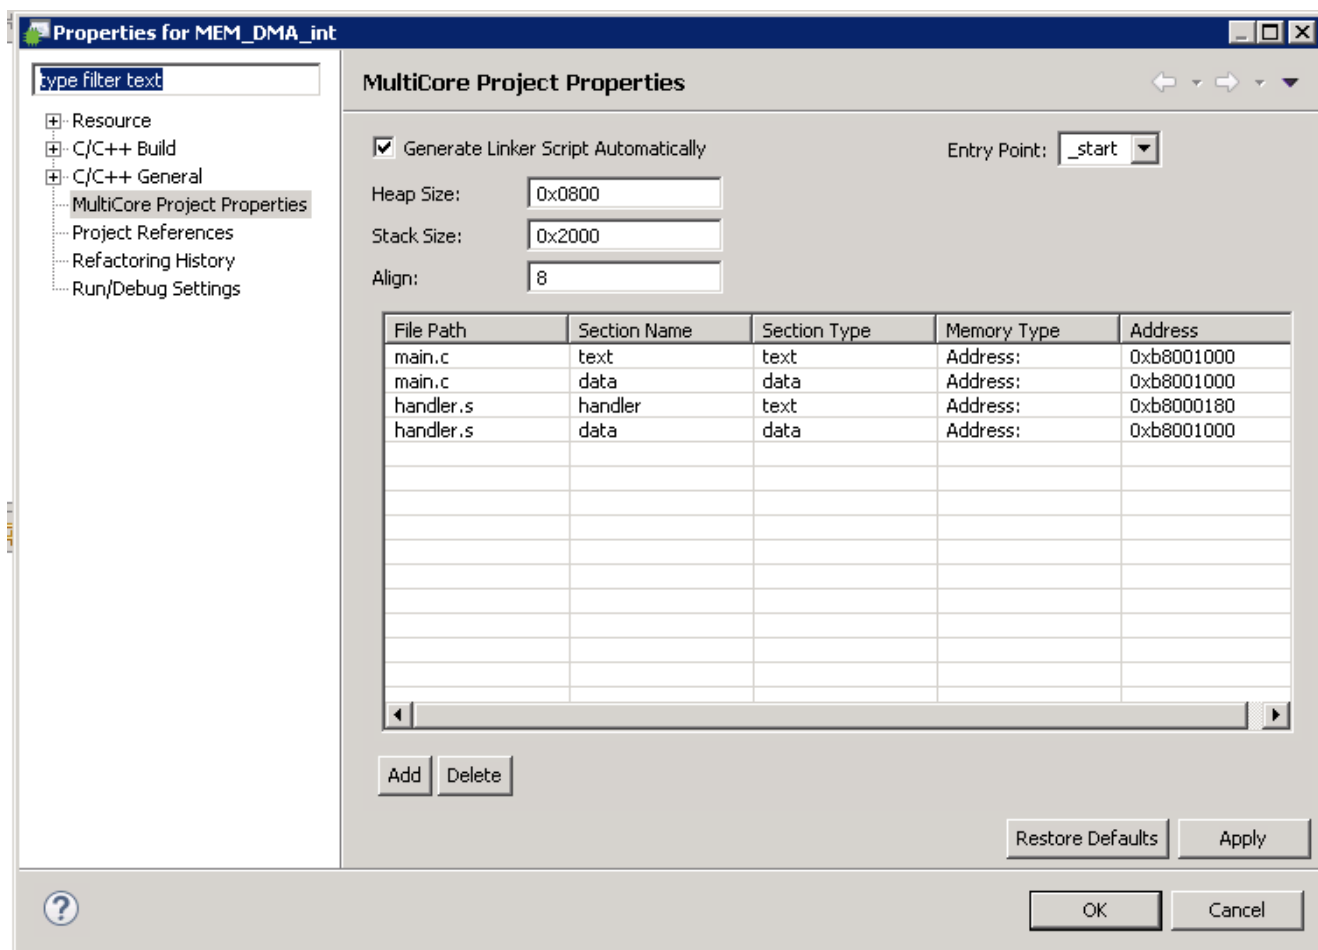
Properties for MEM_DMA_int

type filter text

Resource
C/C++ Build
C/C++ General
MultiCore Project Properties
Project References
Refactoring History
Run/Debug Settings

MultiCore Project Properties

Generate Linker Script Automatically

Entry Point: _start

Heap Size: 0x0800
Stack Size: 0x2000
Align: 8

| File Path | Section Name | Section Type | Memory Type | Address |
|---|---|---|---|---|
| main.c | text | text | Address: | 0xb8001000 |
| main.c | data | data | Address: | 0xb8001000 |
| handler.s | handler | text | Address: | 0xb8000180 |
| handler.s | data | data | Address: | 0xb8001000 |

Add Delete

Restore Defaults Apply

OK Cancel